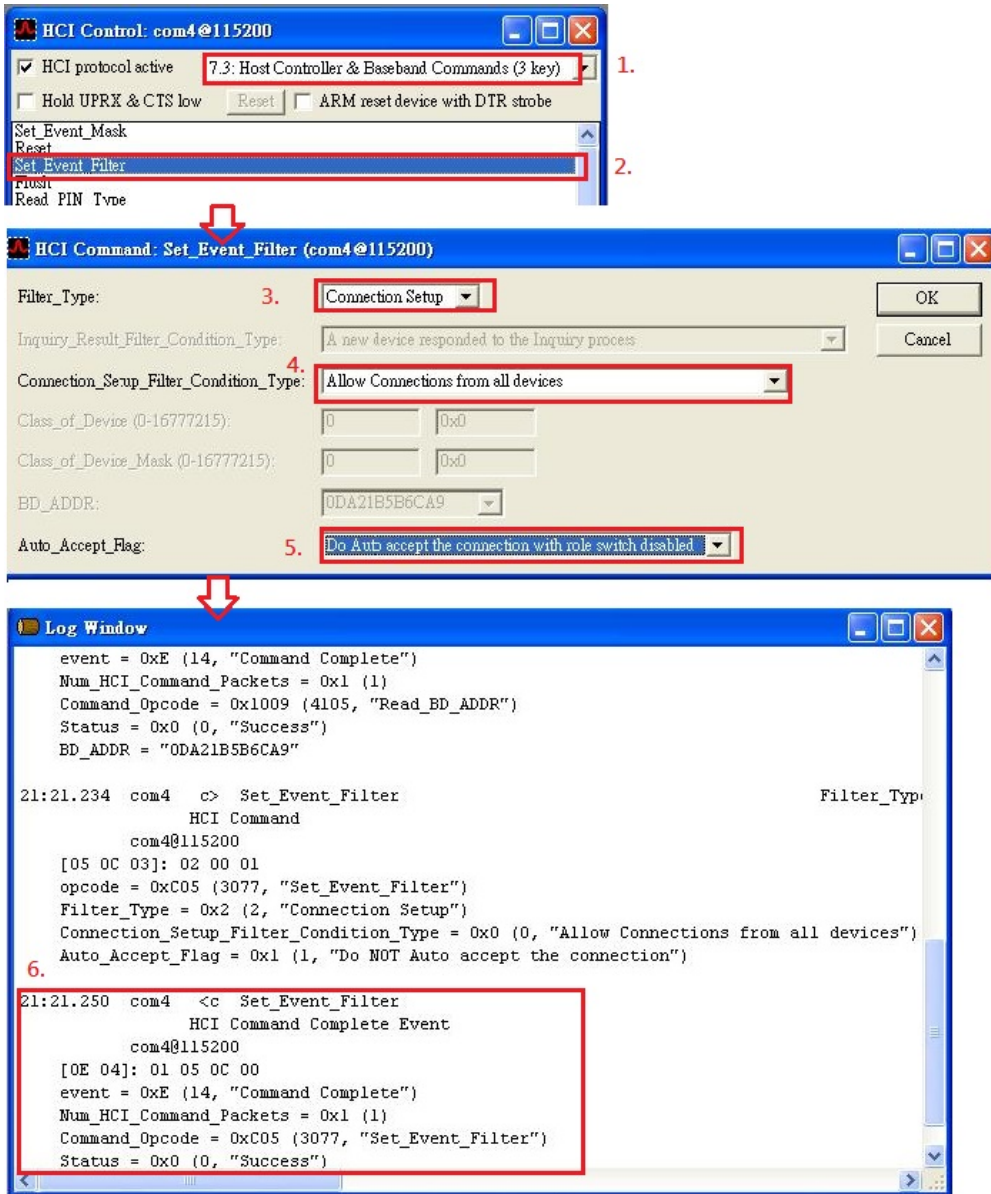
HCI Control: com4@115200

HCI protocol active
7.3: Host Controller & Baseband Commands (3 key)
1.

Hold UPRX & CTS low
Reset
ARM reset device with DTR strobe

Set_Event_Mask
Reset
Set_Event_Filter
2.
Flush
Read_PIN_Type

HCI Command: Set_Event_Filter (com4@115200)

Filter_Type:
3.
Connection Setup
OK
Cancel

Inquiry_Result_Filter_Condition_Type:
A new device responded to the Inquiry process

4.
Connection_Setup_Filter_Condition_Type:
Allow Connections from all devices

Class_of_Device (0-16777215):
0
0x0

Class_of_Device_Mask (0-16777215):
0
0x0

BD_ADDR:
0DA21B5B6CA9

Auto_Accept_Flag:
5.
Do Auto accept the connection with role switch disabled

Log Window

event = 0xE (14, "Command Complete")
Num_HCI_Command_Packets = 0x1 (1)
Command_Opcode = 0x1009 (4105, "Read_BD_ADDR")
Status = 0x0 (0, "Success")
BD_ADDR = "0DA21B5B6CA9"

21:21.234 com4 c> Set_Event_Filter Filter_Typ
HCI Command
com4@115200
[05 0C 03]: 02 00 01
opcode = 0xC05 (3077, "Set_Event_Filter")
Filter_Type = 0x2 (2, "Connection Setup")
Connection_Setup_Filter_Condition_Type = 0x0 (0, "Allow Connections from all devices")
Auto_Accept_Flag = 0x1 (1, "Do NOT Auto accept the connection")

6.
21:21.250 com4 <c Set_Event_Filter
HCI Command Complete Event
com4@115200
[0E 04]: 01 05 0C 00
event = 0xE (14, "Command Complete")
Num_HCI_Command_Packets = 0x1 (1)
Command_Opcode = 0xC05 (3077, "Set_Event_Filter")
Status = 0x0 (0, "Success")